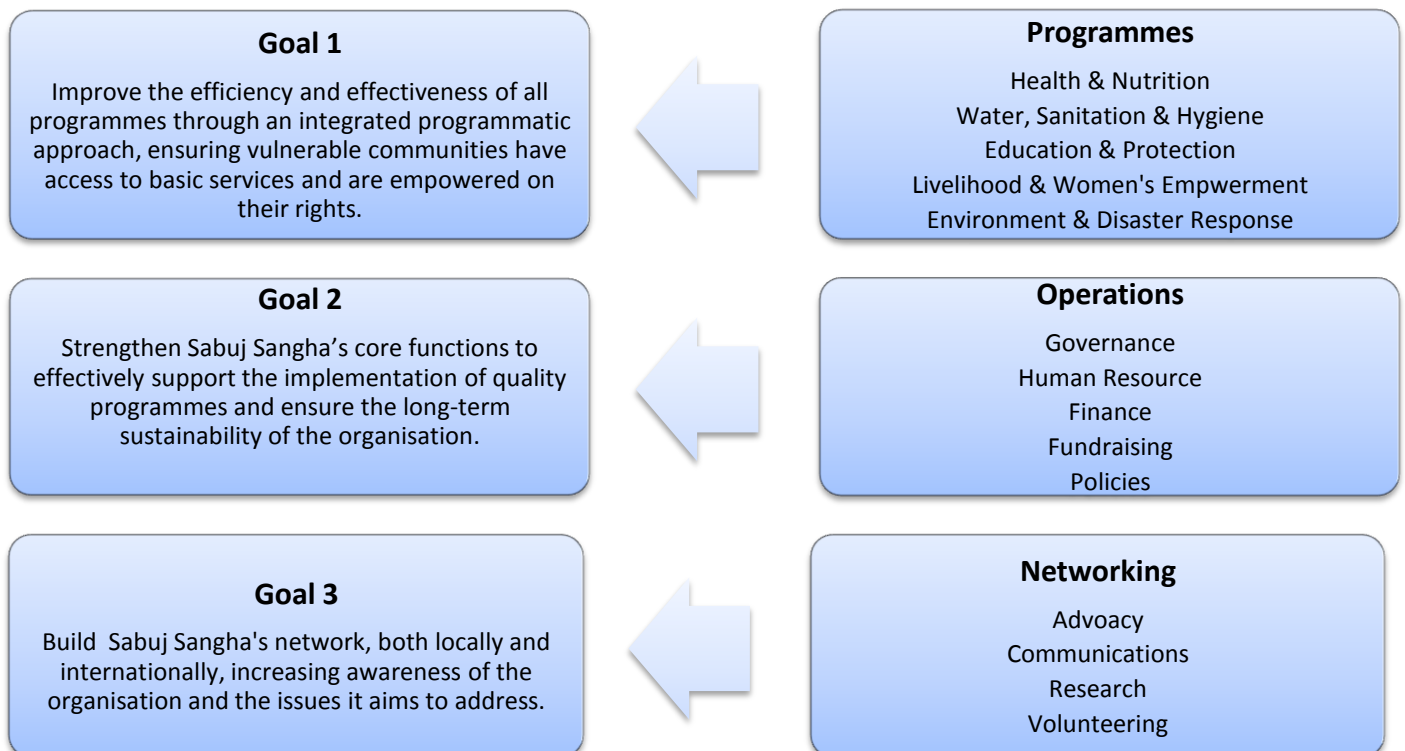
Goal 1

Improve the efficiency and effectiveness of all programmes through an integrated programmatic approach, ensuring vulnerable communities have access to basic services and are empowered on their rights.

Programmes

Health & Nutrition
Water, Sanitation & Hygiene
Education & Protection
Livelihood & Women's Empwerment
Environment & Disaster Response

Goal 2

Strengthen Sabuj Sangha’s core functions to effectively support the implementation of quality programmes and ensure the long-term sustainability of the organisation.

Operations

Governance
Human Resource
Finance
Fundraising
Policies

Goal 3

Build Sabuj Sangha's network, both locally and internationally, increasing awareness of the organisation and the issues it aims to address.

Networking

Advoacy
Communications
Research
Volunteering